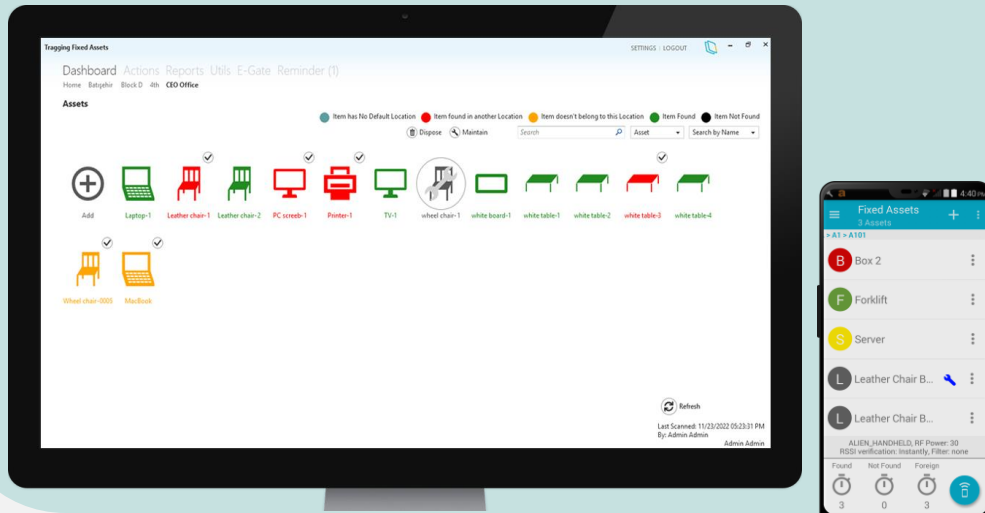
Tragging Fixed Assets

SETTINGS | LOGOUT

Dashboard Actions Reports Utils E-Gate Reminder (1)

Home Batgehir Block D 4th CEO Office

Assets

Item has No Default Location Item found in another Location Item doesn't belong to this Location Item Found Item Not Found

Dispose Maintain

Search

Asset

Search by Name

Add

Laptop-1

Leather chair-1

Leather chair-2

PC screeb-1

Printer-1

TV-1

wheel chair-1

white board-1

white table-1

white table-2

white table-3

white table-4

Wheel chair-0001

MacBook

Refresh

Last Scanned: 11/23/2022 05:23:31 PM
By: Admin Admin

Admin Admin

4:40

Fixed Assets
3 Assets

> A1 > A101

B Box 2

F Forklift

S Server

L Leather Chair B...

L Leather Chair B...

ALIEN_HANDHELD, RF Power: 30
RSSI verification: Instantly, Filter: none

Found Not Found Foreign

3 0 3